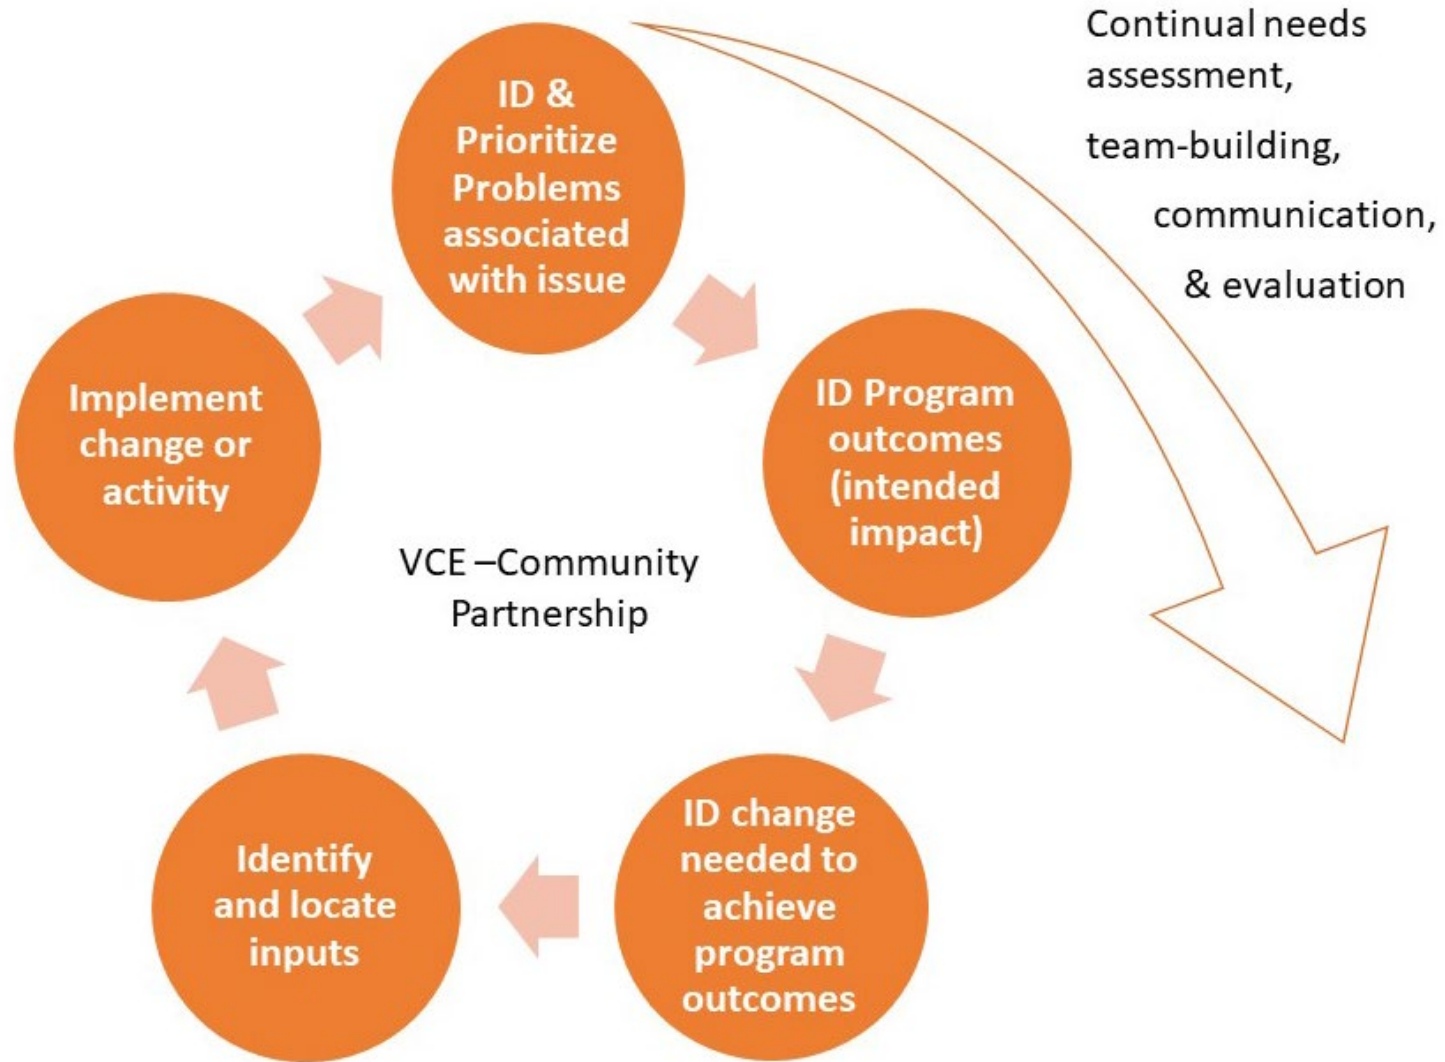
ID & Prioritize Problems associated with issue

Continual needs assessment,

team-building,

communication,

& evaluation

ID Program outcomes (intended impact)

ID change needed to achieve program outcomes

Identify and locate inputs

Implement change or activity

VCE –Community Partnership